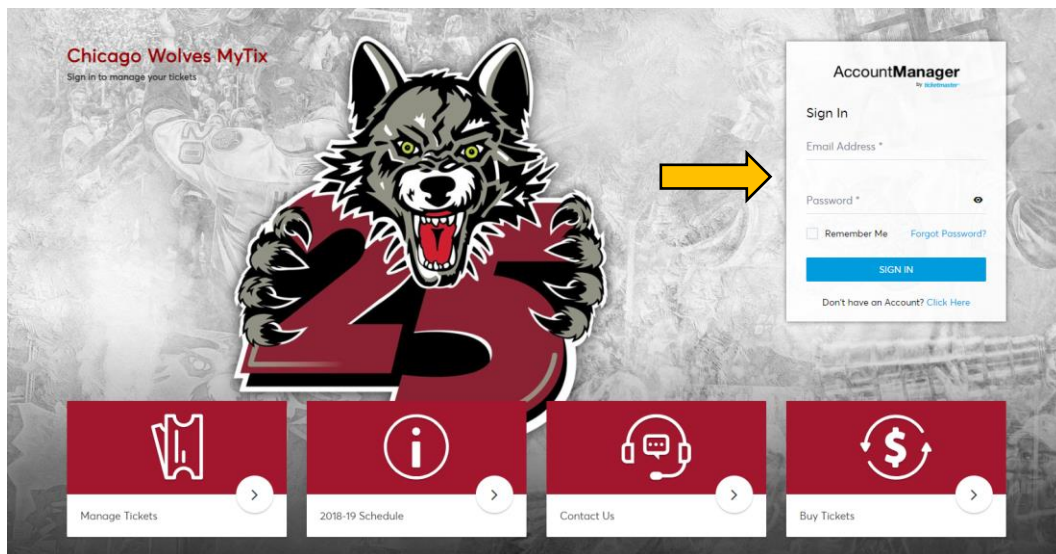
Chicago Wolves MyTix
Sign in to manage your tickets

AccountManager
by ticketmaster

Sign In

Email Address *

Password *

Remember Me

Forgot Password?

SIGN IN

Don't have an Account? Click Here

25

Manage Tickets

2018-19 Schedule

Contact Us

Buy Tickets